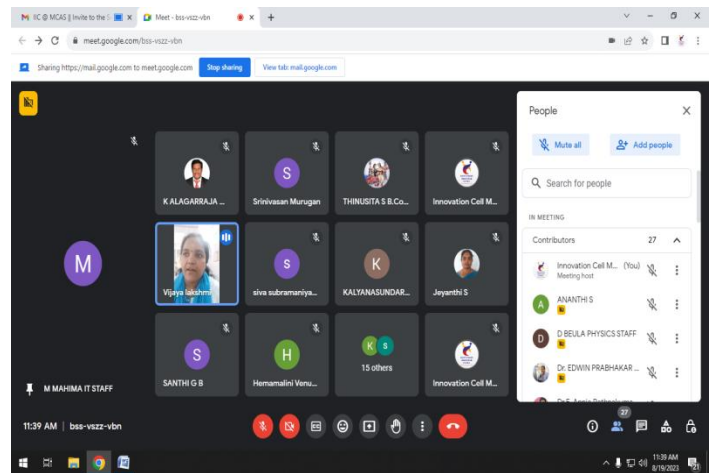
M IIC @ MCAS || Invite to the | ×
Meet - bss-vszz-vbn ×
+
meet.google.com/bss-vszz-vbn
Sharing https://mail.google.com to meet.google.com
Stop sharing
View tab: mail.google.com

K ALAGARRAJA ...
S
Srinivasan Murugan
THINUSITA S B.Co...
Innovation Cell M...
M
Vijaya lakshmi
S
siva subramaniya...
K
KALYANASUNDAR...
Jeyanthi S
S
SANTHI G B
H
Hemamalini Venu...
K S
15 others
Innovation Cell M...
M MAHIMA IT STAFF

People
Mute all
Add people
Search for people
IN MEETING
Contributors 27
Innovation Cell M... (You)
Meeting host
A
ANANTHI S
D
D BEULA PHYSICS STAFF
Dr. EDWIN PRABHAKAR ...
Dr. S. Annie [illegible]

11:39 AM | bss-vszz-vbn
27
11:39 AM
8/19/2023